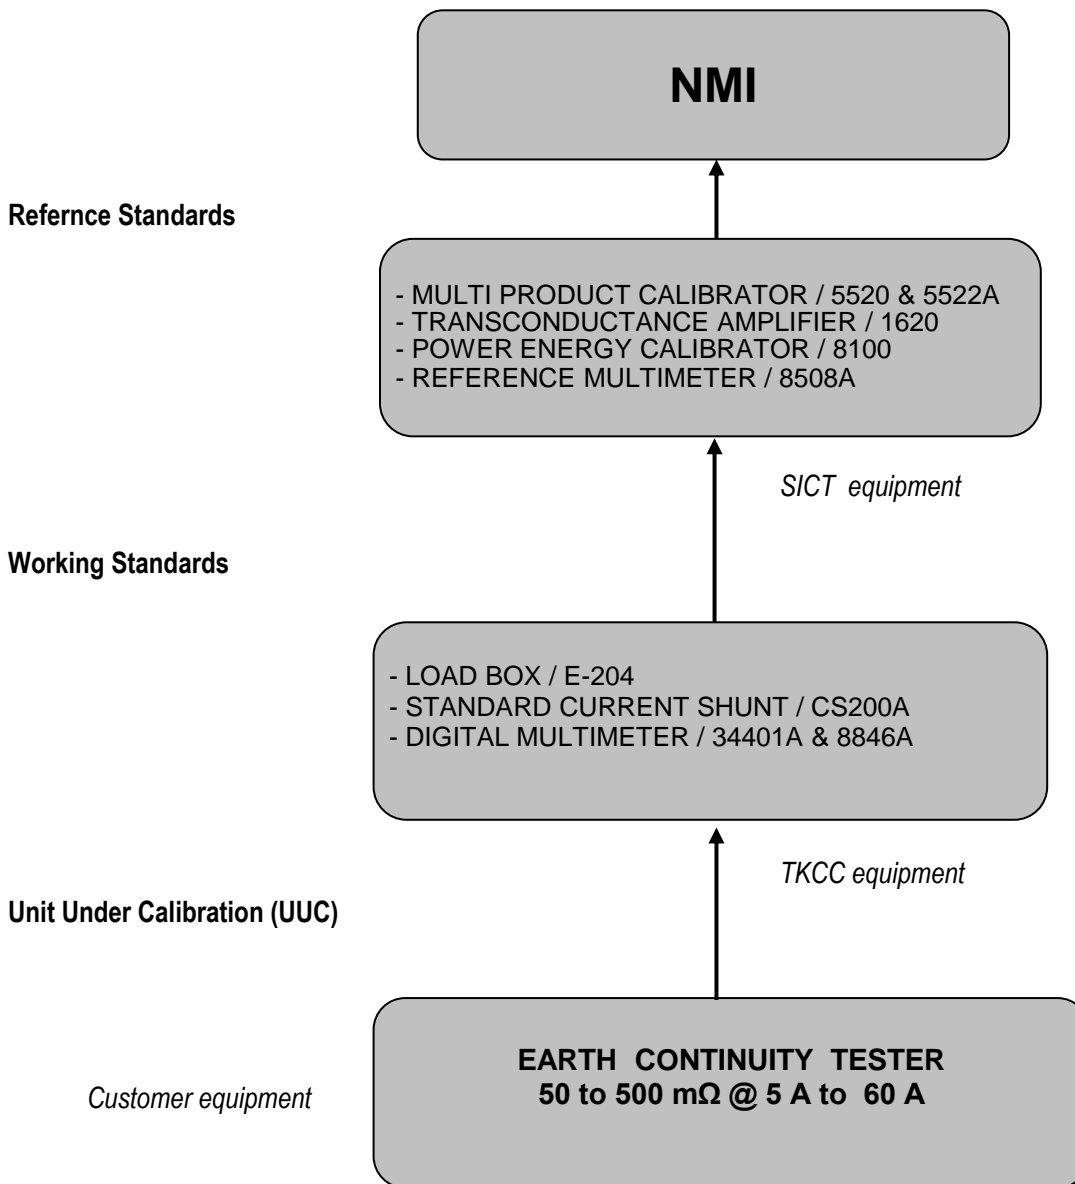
NMI

Refernce Standards

- MULTI PRODUCT CALIBRATOR / 5520 & 5522A
- TRANSCONDUCTANCE AMPLIFIER / 1620
- POWER ENERGY CALIBRATOR / 8100
- REFERENCE MULTIMETER / 8508A

SICT equipment

Working Standards

- LOAD BOX / E-204
- STANDARD CURRENT SHUNT / CS200A
- DIGITAL MULTIMETER / 34401A & 8846A

TKCC equipment

Unit Under Calibration (UUC)

Customer equipment

EARTH CONTINUITY TESTER
50 to 500 mΩ @ 5 A to 60 A